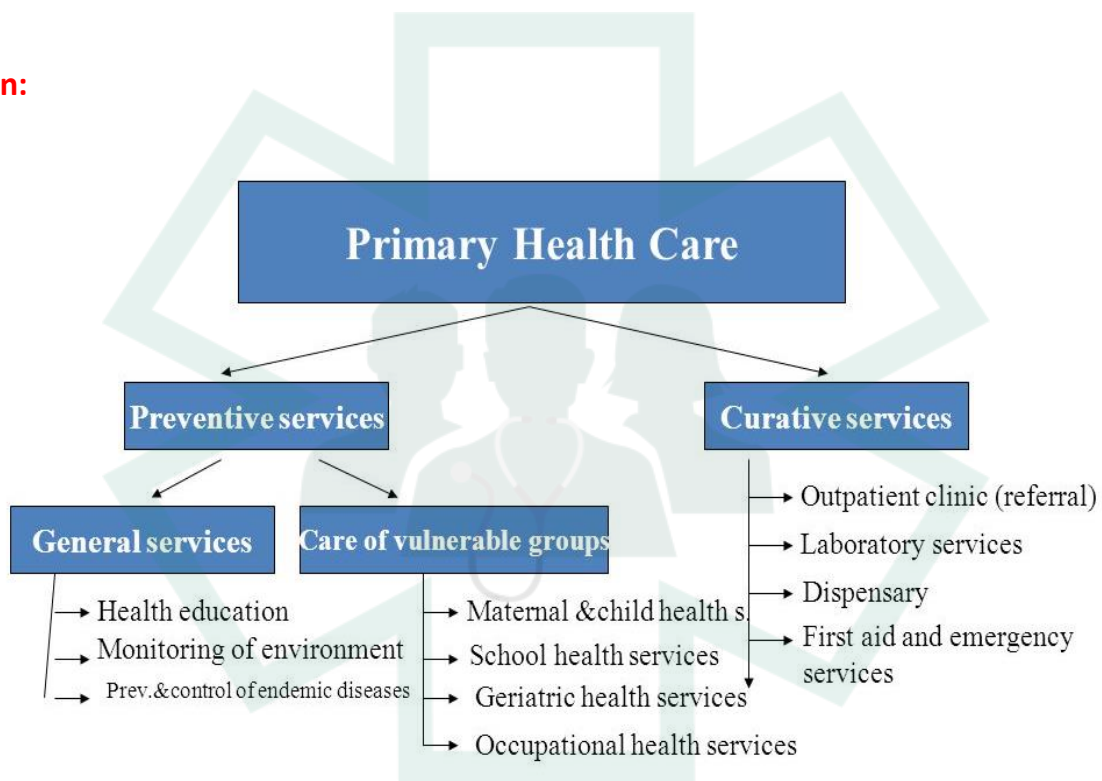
n:

Primary Health Care

Preventive services

Curative services

General services

Care of vulnerable groups

Health education
Monitoring of environment
Prev.&control of endemic diseases

Maternal &child health s.
School health services
Geriatric health services
Occupational health services

Outpatient clinic (referral)
Laboratory services
Dispensary
First aid and emergency services